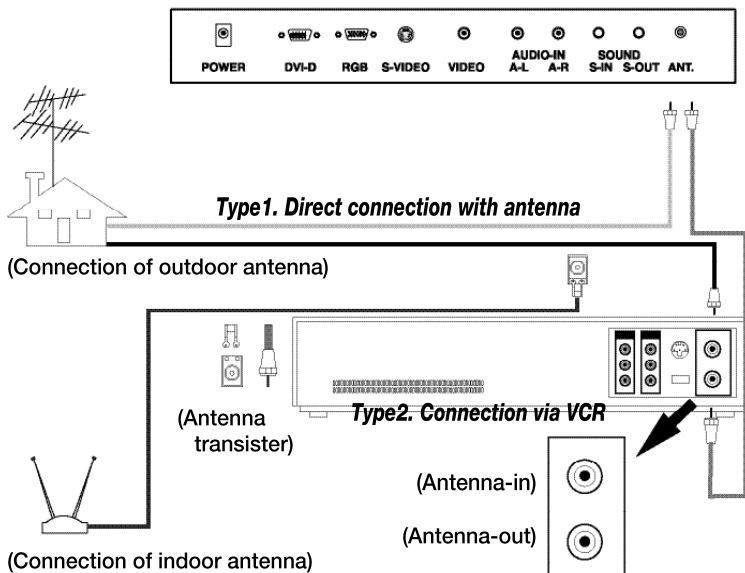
POWER DVI-D RGB S-VIDEO VIDEO AUDIO-IN A-L A-R SOUND S-IN S-OUT ANT.

Type1. Direct connection with antenna

(Connection of outdoor antenna)

(Antenna transister)

Type2. Connection via VCR

(Antenna-in)

(Antenna-out)

(Connection of indoor antenna)